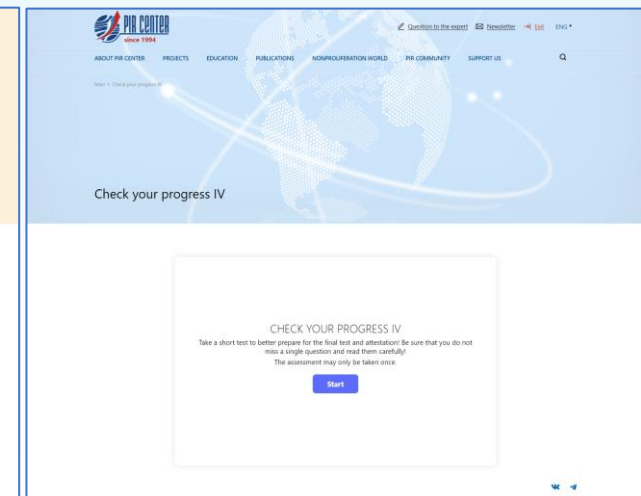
PIR CENTER
since 1994

Question to the expert Newsletter Exit ENG

ABOUT PIR CENTER PROJECTS EDUCATION PUBLICATIONS NONPROLIFERATION WORLD PIR COMMUNITY SUPPORT US

Main > Check your progress IV

Check your progress IV

CHECK YOUR PROGRESS IV

Take a short test to better prepare for the final test and attestation! Be sure that you do not miss a single question and read them carefully!

The assessment may only be taken once.

Start